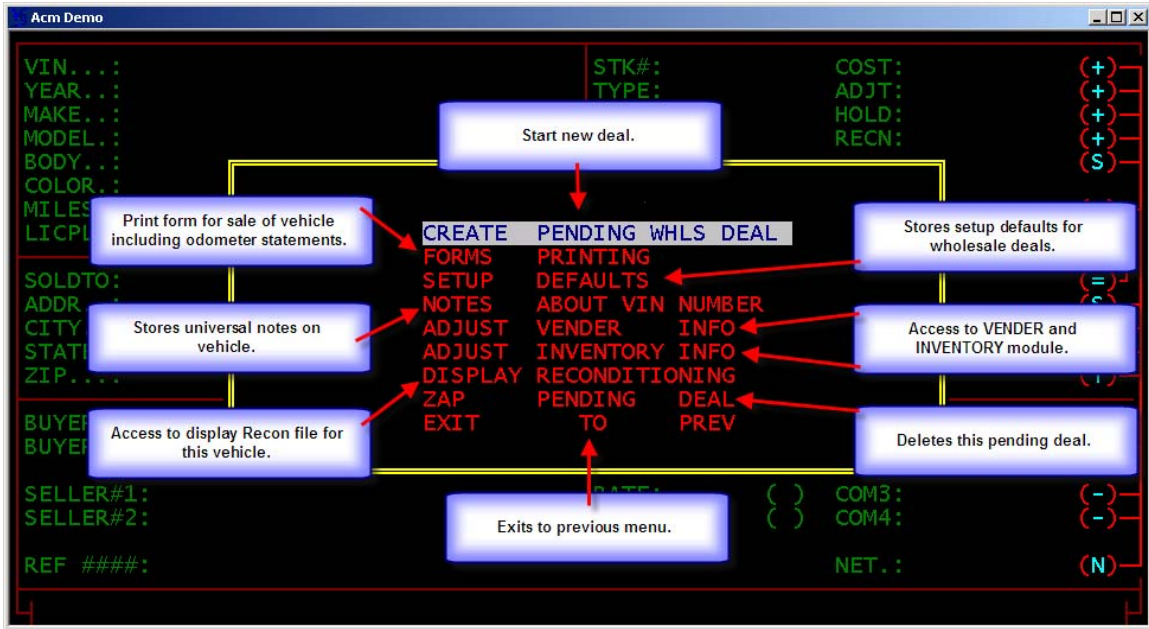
Acm Demo

VIN...:
YEAR..:
MAKE..:
MODEL.:
BODY..:
COLOR.:
MILES
LICPL

STK#:
TYPE:

COST:
ADJT:
HOLD:
RECN:

(+)
(+)
(+)
(+)
(S)

Start new deal.

Print form for sale of vehicle including odometer statements.

Stores setup defaults for wholesale deals.

CREATE PENDING WHLS DEAL
FORMS PRINTING
SETUP DEFAULTS
NOTES ABOUT VIN NUMBER
ADJUST VENDER INFO
ADJUST INVENTORY INFO
DISPLAY RECONDITIONING
ZAP PENDING DEAL
EXIT TO PREV

SOLDTO:
ADDR
CITY
STAT
ZIP....

(=)
(S)

Stores universal notes on vehicle.

Access to VENDER and INVENTORY module.

BUYE
BUYE

Access to display Recon file for this vehicle.

Deletes this pending deal.

SELLER#1:
SELLER#2:

RATE:
( ) COM3:
( ) COM4:

(-)
(-)

Exits to previous menu.

REF ####:

NET.:

(N)